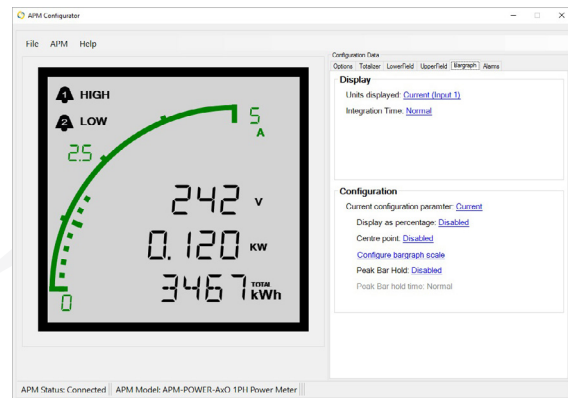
APM Configurator

File APM Help

1 HIGH
2 LOW

5
A
2.5
0

242 V
0.120 KW
3467 TOTAL kWh

Configuration Data
Options | Totalizer | Lowerfield | Upperfield | Bargraph | Alarms

Display
Units displayed: Current (Input 1)
Integration Time: Normal

Configuration
Current configuration paramter: Current
Display as percentage: Disabled
Centre point: Disabled
Configure bargraph scale
Peak Bar Hold: Disabled
Peak Bar hold time: Normal

APM Status: Connected | APM Model: APM-POWER-AxO 1PH Power Meter